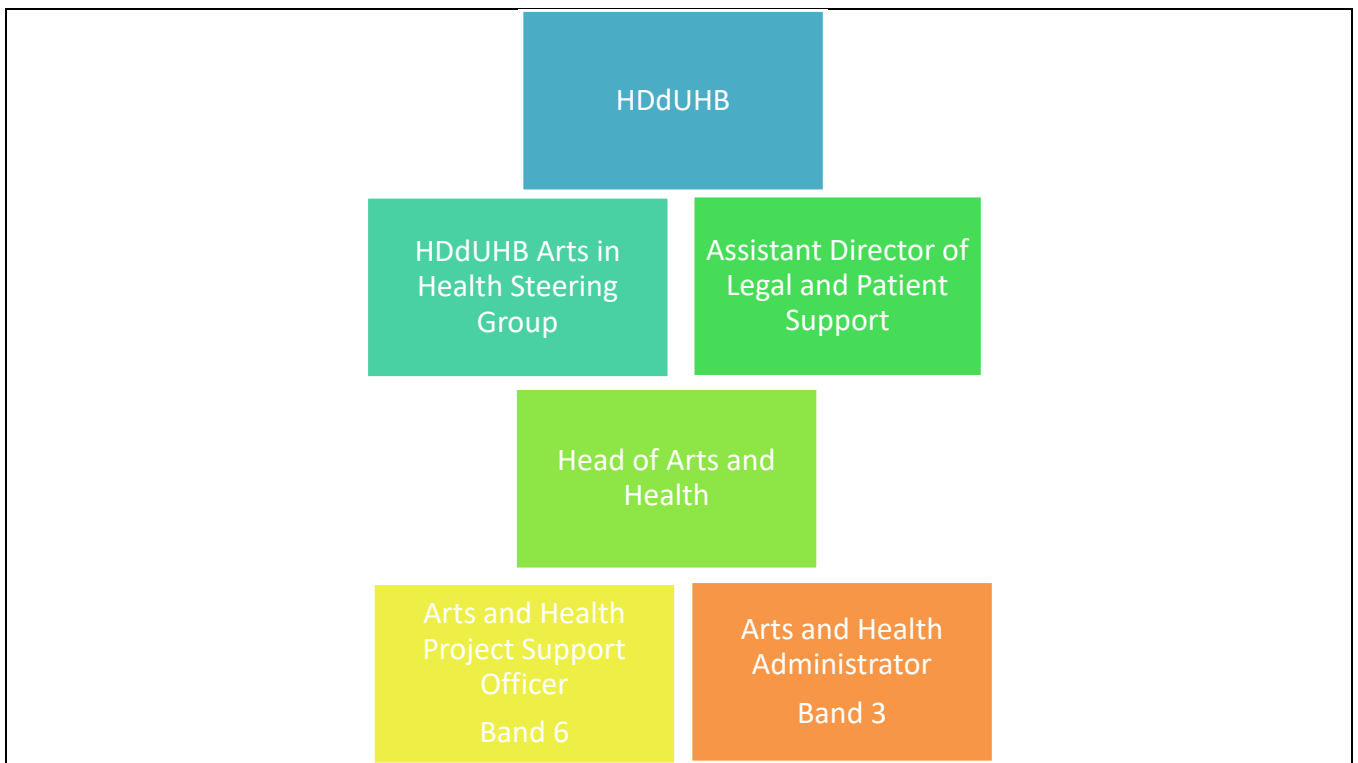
HDdUHB

HDdUHB Arts in Health Steering Group

Assistant Director of Legal and Patient Support

Head of Arts and Health

Arts and Health Project Support Officer

Band 6

Arts and Health Administrator

Band 3